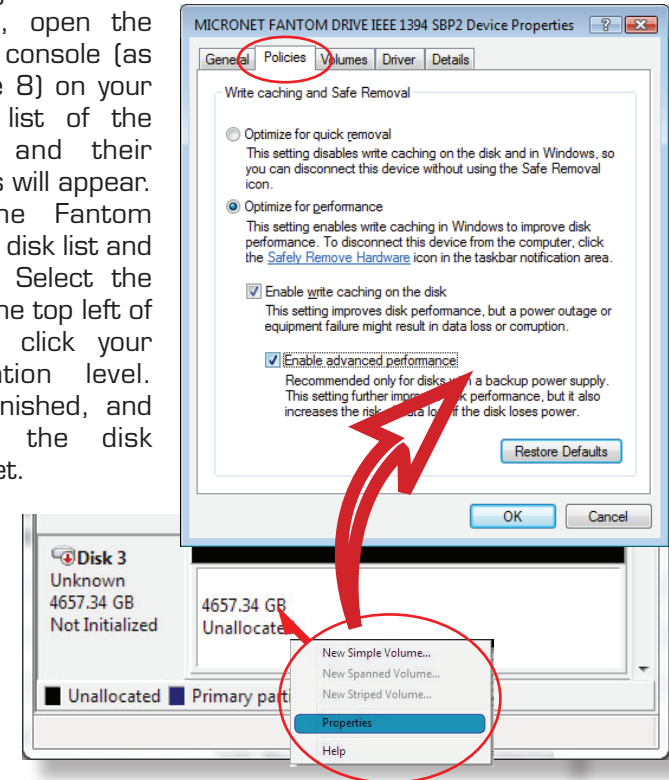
, open the console (as e 8) on your list of the and their s will appear. he Fantom disk list and Select the he top left of click your ation level. nished, and the disk et.

MICRONET FANTOM DRIVE IEEE 1394 SBP2 Device Properties

? X

General Policies Volumes Driver Details

Write caching and Safe Removal

Optimize for quick removal
This setting disables write caching on the disk and in Windows, so you can disconnect this device without using the Safe Removal icon.

Optimize for performance
This setting enables write caching in Windows to improve disk performance. To disconnect this device from the computer, click the Safely Remove Hardware icon in the taskbar notification area.

Enable write caching on the disk
This setting improves disk performance, but a power outage or equipment failure might result in data loss or corruption.

Enable advanced performance
Recommended only for disks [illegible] a backup power supply. This setting further impro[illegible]k performance, but it also increases the risk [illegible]ata lo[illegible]f the disk loses power.

Restore Defaults

OK Cancel

Disk 3
Unknown
4657.34 GB
Not Initialized

4657.34 GB
Unallocate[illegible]

New Simple Volume...
New Spanned Volume...
New Striped Volume...
Properties
Help

Unallocated Primary parti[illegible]